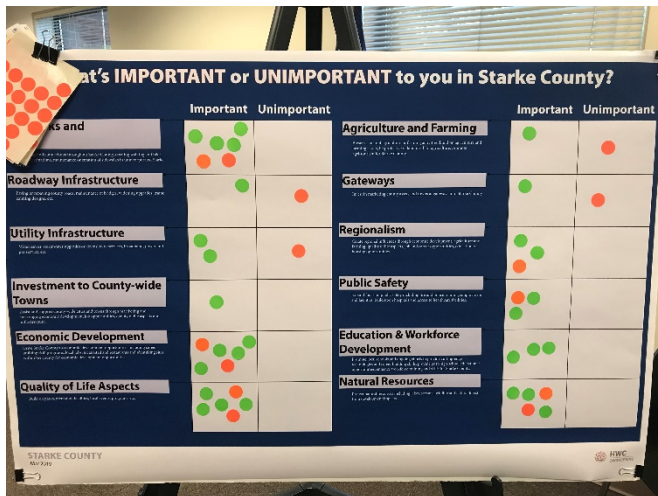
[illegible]at's IMPORTANT or UNIMPORTANT to you in Starke County?

Important Unimportant

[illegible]s and

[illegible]

Roadway Infrastructure

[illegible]

Utility Infrastructure

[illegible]

Investment to County-wide Towns

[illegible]

Economic Development

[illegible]

Quality of Life Aspects

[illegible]

Important Unimportant

Agriculture and Farming

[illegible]

Gateways

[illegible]

Regionalism

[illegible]

Public Safety

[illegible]

Education & Workforce Development

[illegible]

Natural Resources

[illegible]

STARKE COUNTY
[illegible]

HWC
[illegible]